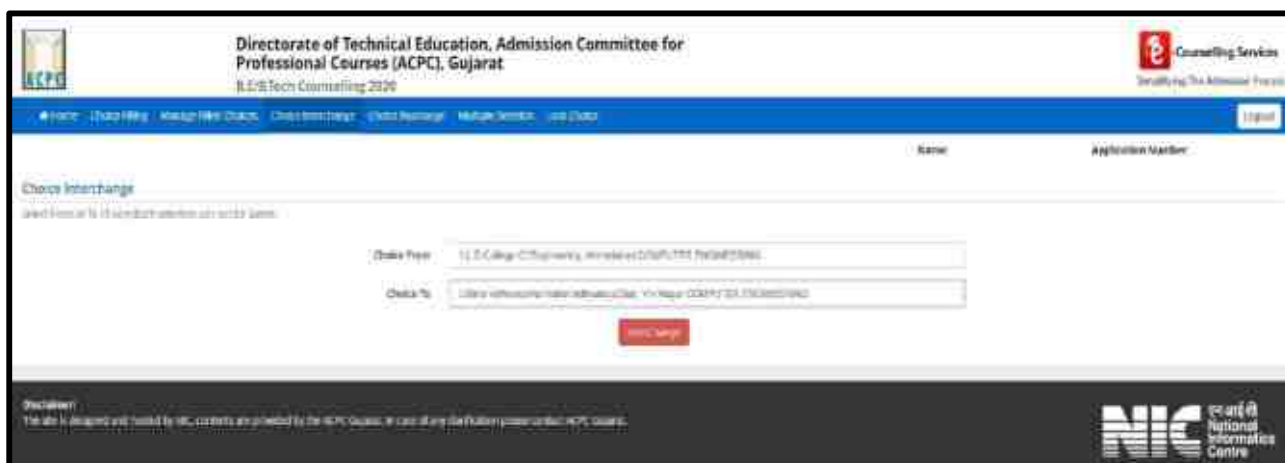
ACPC

Directorate of Technical Education, Admission Committee for Professional Courses (ACPC), Gujarat
B.E/B.Tech Counselling 2020

Counselling Services
Simplifying The Admission Process

Home Choice Filling Manage Filled Choices Choice Interchange Choice Rearrange Multiple Deletion Lock Choice

Logout

Name

Application Number

Choice Interchange

Select From or To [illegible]

Choice From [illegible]

Choice To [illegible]

Interchange

Disclaimer:
This site is designed and hosted by NIC, contents are provided by the ACPC Gujarat. In case of any clarification please contact ACPC Gujarat.

NIC
एनआईसी
National Informatics Centre